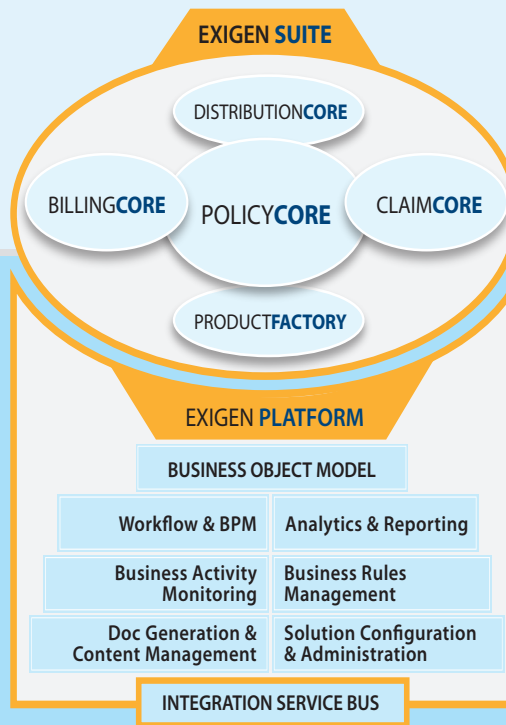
EXIGEN SUITE

DISTRIBUTIONCORE

BILLINGCORE

POLICYCORE

CLAIMCORE

PRODUCTFACTORY

EXIGEN PLATFORM

BUSINESS OBJECT MODEL

Workflow & BPM

Analytics & Reporting

Business Activity Monitoring

Business Rules Management

Doc Generation & Content Management

Solution Configuration & Administration

INTEGRATION SERVICE BUS